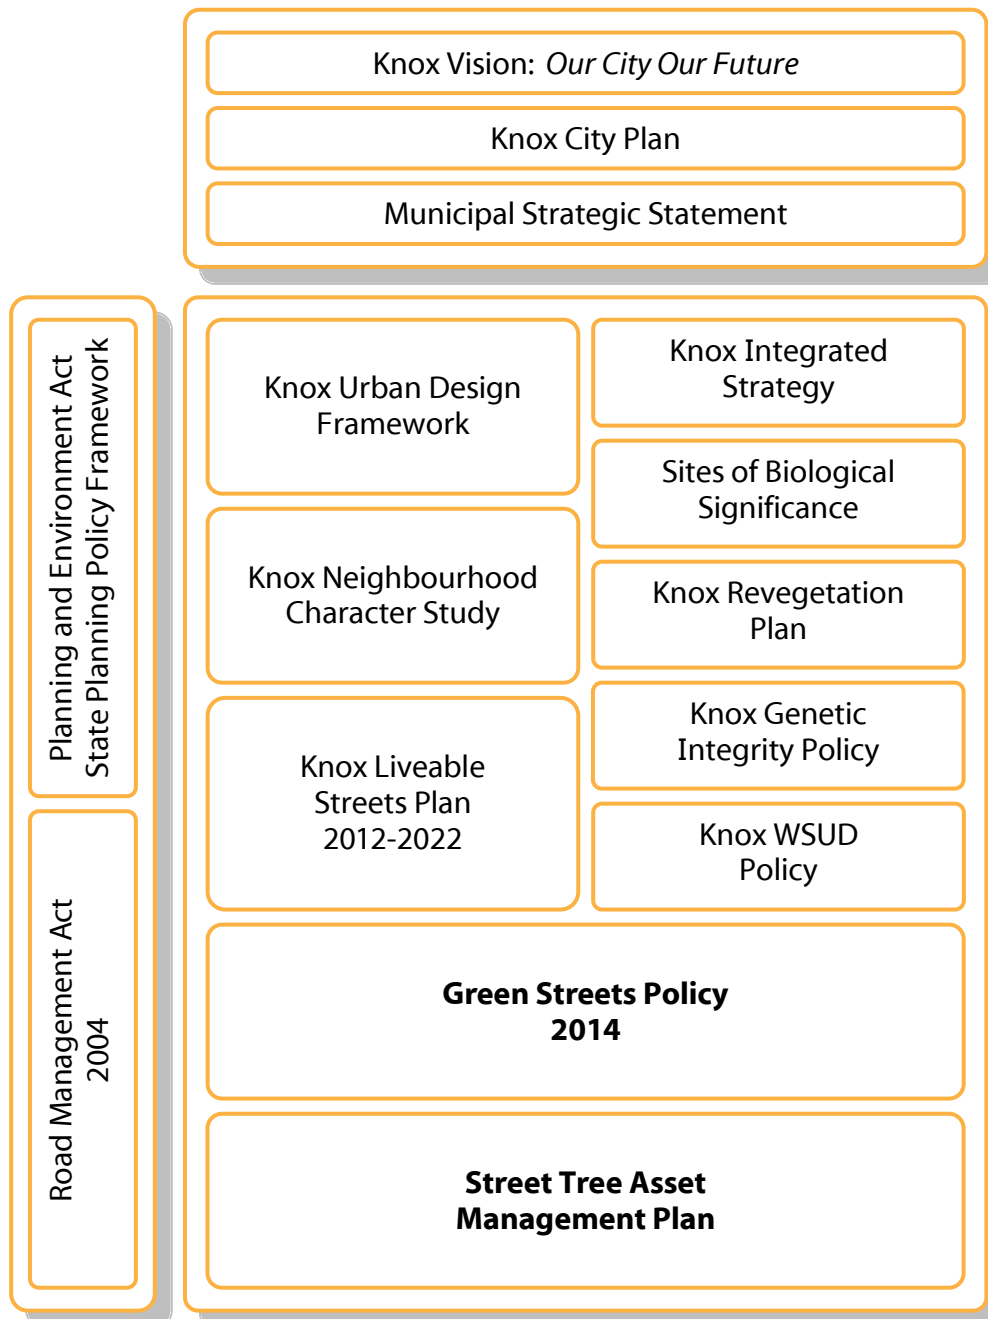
Knox Vision: *Our City Our Future*

Knox City Plan

Municipal Strategic Statement

Planning and Environment Act
State Planning Policy Framework

Road Management Act
2004

Knox Urban Design Framework

Knox Integrated Strategy

Sites of Biological Significance

Knox Neighbourhood Character Study

Knox Revegetation Plan

Knox Genetic Integrity Policy

Knox Liveable Streets Plan 2012-2022

Knox WSUD Policy

**Green Streets Policy 2014**

**Street Tree Asset Management Plan**